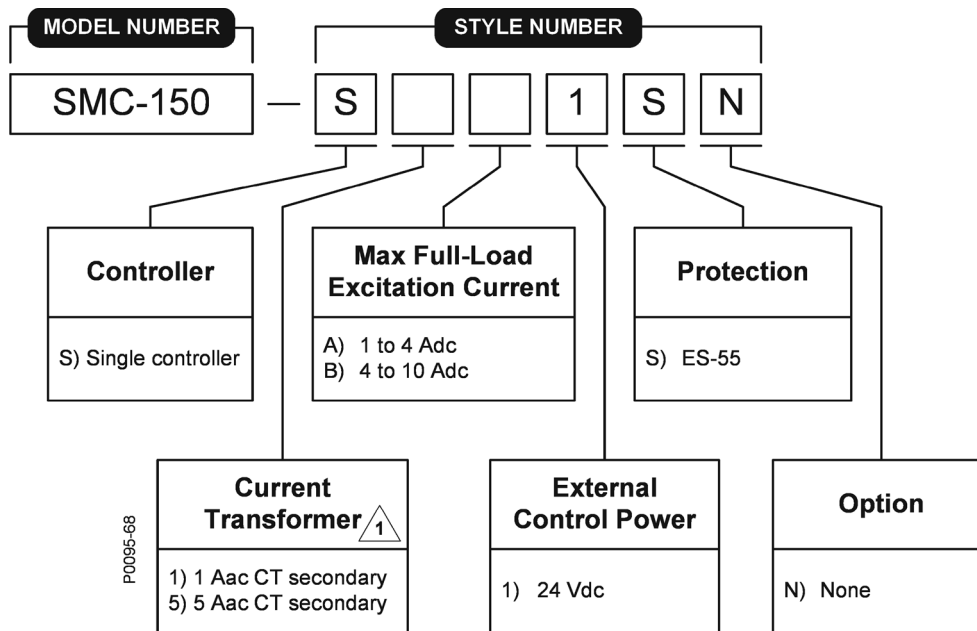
MODEL NUMBER

STYLE NUMBER

SMC-150 — S 1 S N

Controller

S) Single controller

Max Full-Load Excitation Current

A) 1 to 4 Adc
B) 4 to 10 Adc

Protection

S) ES-55

Current Transformer 1

1) 1 Aac CT secondary
5) 5 Aac CT secondary

External Control Power

1) 24 Vdc

Option

N) None

P0095-68